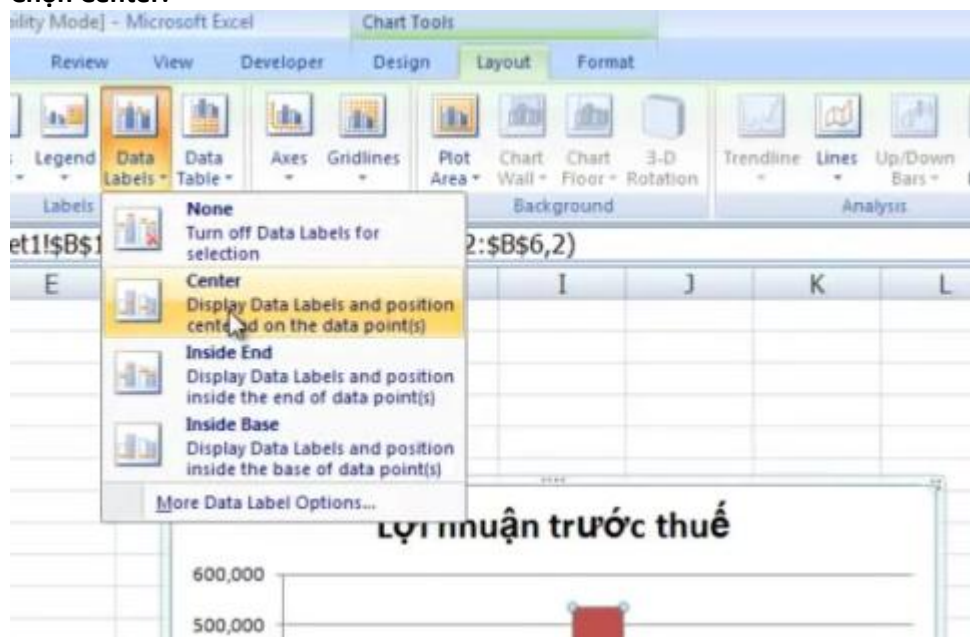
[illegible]ility Mode] - Microsoft Excel

Chart Tools

Review View Developer Design Layout Format

Legend Data Labels Data Table Axes Gridlines Plot Area Chart Wall Chart Floor 3-D Rotation Trendline Lines Up/Down Bars

Labels Background Analysis

et1!$B$1 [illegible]2:$B$6,2)

E I J K L

None
Turn off Data Labels for selection

Center
Display Data Labels and position cent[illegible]d on the data point(s)

Inside End
Display Data Labels and position inside the end of data point(s)

Inside Base
Display Data Labels and position inside the base of data point(s)

More Data Label Options...

L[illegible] nhuận trước thuế

600,000

500,000